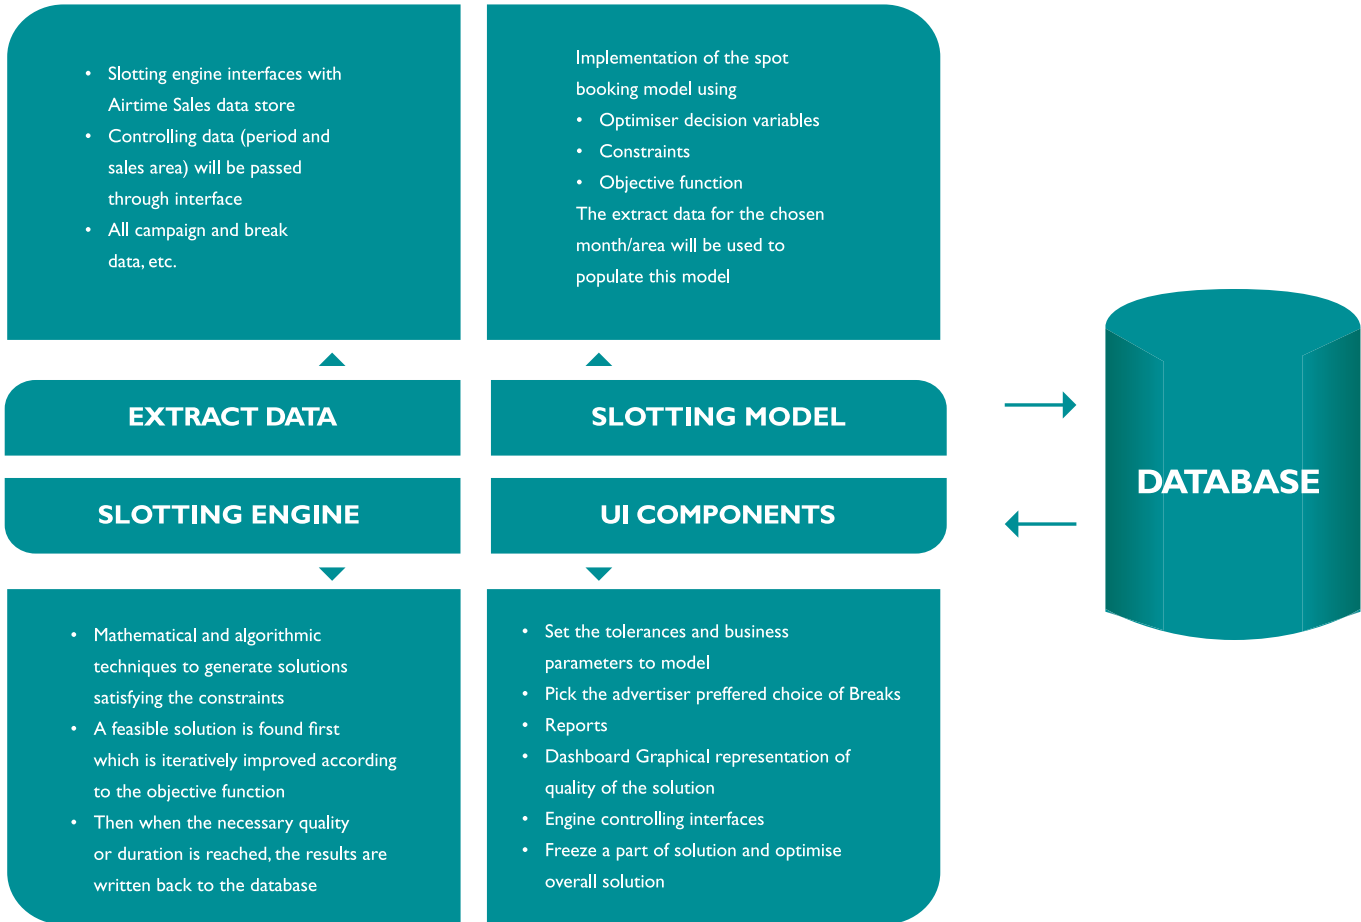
- Slotting engine interfaces with Airtime Sales data store
- Controlling data (period and sales area) will be passed through interface
- All campaign and break data, etc.

Implementation of the spot booking model using
- Optimiser decision variables
- Constraints
- Objective function

The extract data for the chosen month/area will be used to populate this model

EXTRACT DATA

SLOTTING MODEL

SLOTTING ENGINE

UI COMPONENTS

DATABASE

- Mathematical and algorithmic techniques to generate solutions satisfying the constraints
- A feasible solution is found first which is iteratively improved according to the objective function
- Then when the necessary quality or duration is reached, the results are written back to the database

- Set the tolerances and business parameters to model
- Pick the advertiser preffered choice of Breaks
- Reports
- Dashboard Graphical representation of quality of the solution
- Engine controlling interfaces
- Freeze a part of solution and optimise overall solution